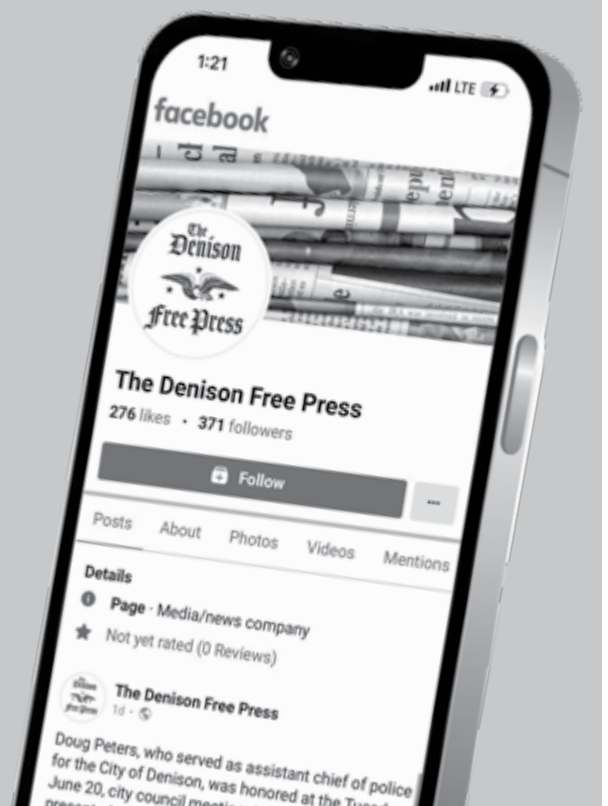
1:21

LTE

facebook

The Denison Free Press

The Denison Free Press

276 likes · 371 followers

Follow

...

Posts About Photos Videos Mentions

Details

Page · Media/news company

Not yet rated (0 Reviews)

The Denison Free Press

1d ·

Doug Peters, who served as assistant chief of police for the City of Denison, was honored at the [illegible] June 20, city council meeting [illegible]